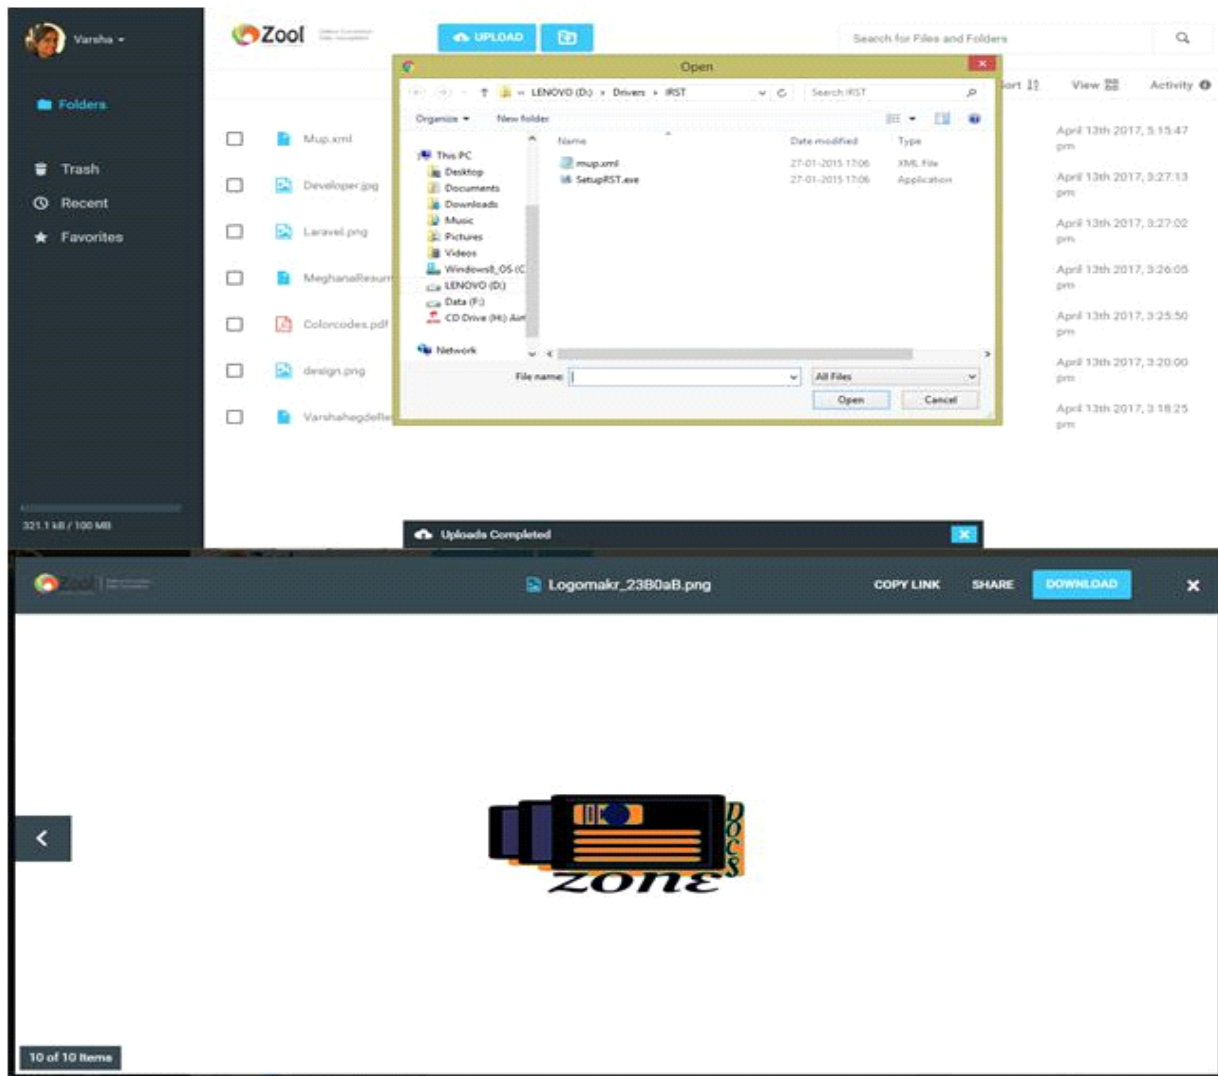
Varsha ▾

Zool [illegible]

UPLOAD

Search for Files and Folders

Folders

Trash

Recent

Favorites

321.1 kB / 100 MB

Mup.xml

Developer.jpg

Laravel.png

MeghanaResum

Colorcodes.pdf

design.png

Varshahegdefle

Open

« LENOVO (D:) › Drivers › IRST

Search IRST

Organize ▾ New folder

This PC
Desktop
Documents
Downloads
Music
Pictures
Videos
Windows8_OS (C
LENOVO (D:)
Data (F:)
CD Drive (H:) Am

Network

| Name | Date modified | Type |
|---|---|---|
| mup.xml | 27-01-2015 17:06 | XML File |
| SetupRST.exe | 27-01-2015 17:06 | Application |

File name:

All Files

Open

Cancel

Sort

View

Activity

April 13th 2017, 3:15:47 pm

April 13th 2017, 3:27:13 pm

April 13th 2017, 3:27:02 pm

April 13th 2017, 3:26:05 pm

April 13th 2017, 3:25:50 pm

April 13th 2017, 3:20:00 pm

April 13th 2017, 3:18:25 pm

Uploads Completed

Logomakr_23B0aB.png

COPY LINK

SHARE

DOWNLOAD

DOCS

ZONE

10 of 10 Items